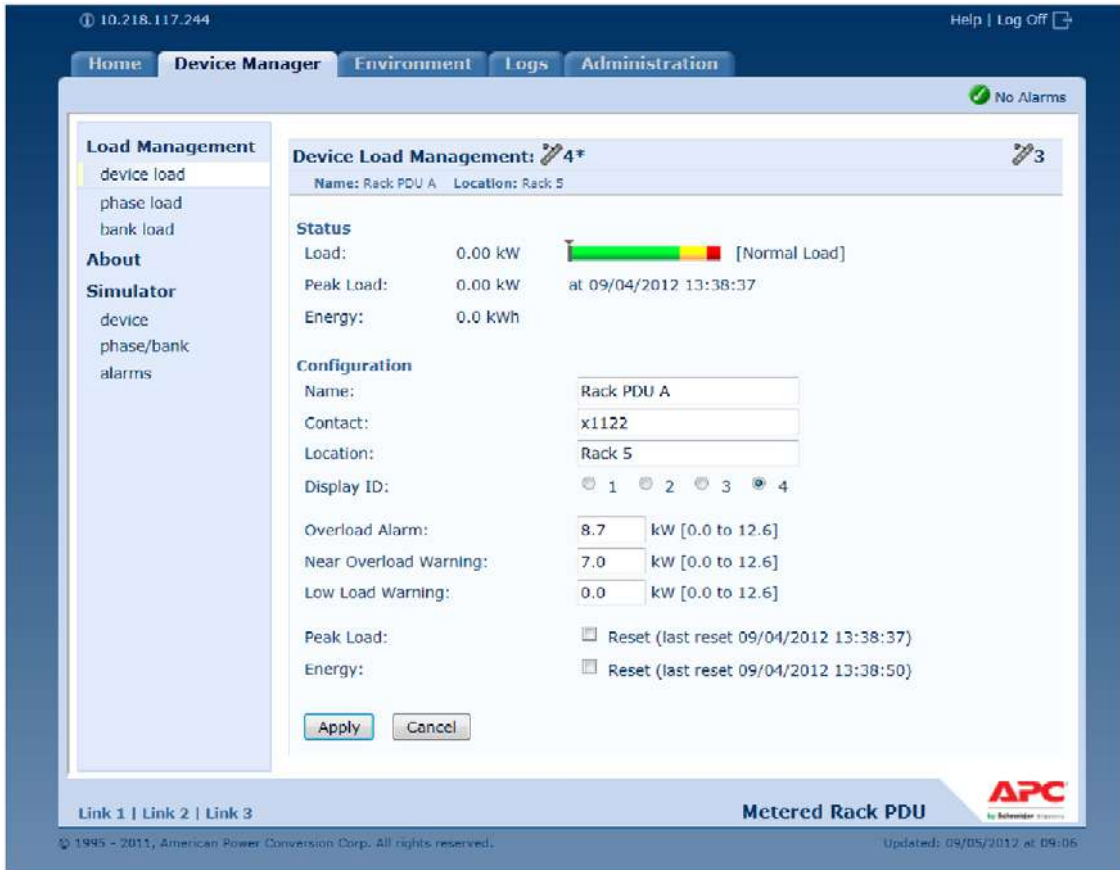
10.218.117.244

Help | Log Off

Home | Device Manager | Environment | Logs | Administration

No Alarms

Load Management
device load
phase load
bank load
About
Simulator
device
phase/bank
alarms

Device Load Management: 4*

3

Name: Rack PDU A Location: Rack 5

Status
Load: 0.00 kW [Normal Load]
Peak Load: 0.00 kW at 09/04/2012 13:38:37
Energy: 0.0 kWh

Configuration
Name: Rack PDU A
Contact: x1122
Location: Rack 5
Display ID: 1 2 3 4

Overload Alarm: 8.7 kW [0.0 to 12.6]
Near Overload Warning: 7.0 kW [0.0 to 12.6]
Low Load Warning: 0.0 kW [0.0 to 12.6]

Peak Load: Reset (last reset 09/04/2012 13:38:37)
Energy: Reset (last reset 09/04/2012 13:38:50)

Apply Cancel

Link 1 | Link 2 | Link 3

Metered Rack PDU

APC
by Schneider Electric

© 1995 - 2011, American Power Conversion Corp. All rights reserved.

Updated: 09/05/2012 at 09:06